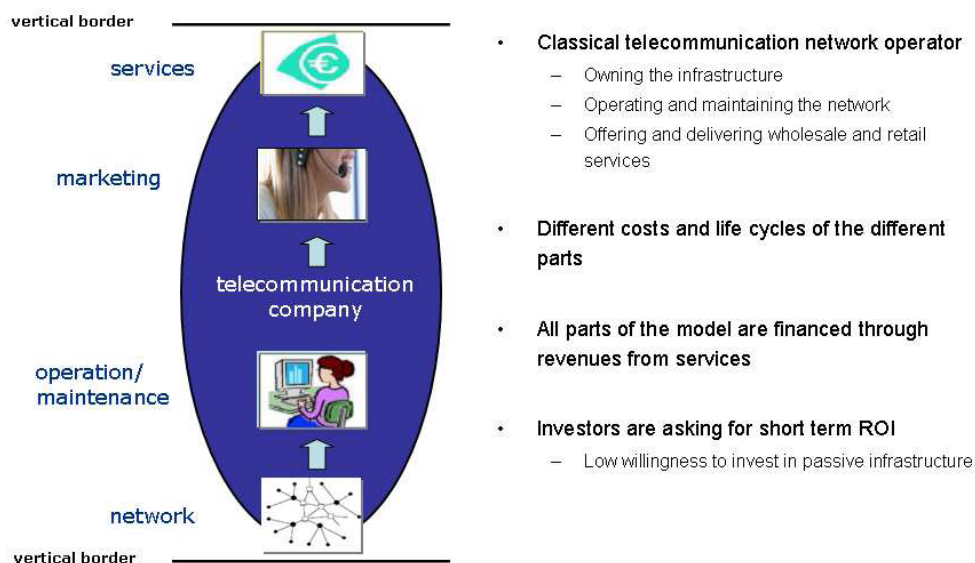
vertical border

services

marketing

telecommunication company

operation/ maintenance

network

vertical border

• Classical telecommunication network operator
– Owning the infrastructure
– Operating and maintaining the network
– Offering and delivering wholesale and retail services

• Different costs and life cycles of the different parts

• All parts of the model are financed through revenues from services

• Investors are asking for short term ROI
– Low willingness to invest in passive infrastructure